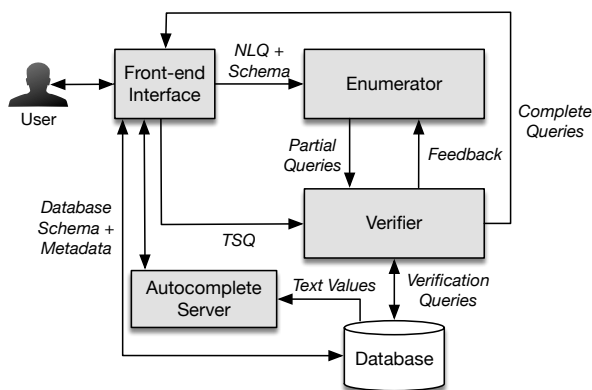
User

Front-end Interface

NLQ + Schema

Enumerator

Complete Queries

Partial Queries

Feedback

Database Schema + Metadata

TSQ

Verifier

Autocomplete Server

Text Values

Verification Queries

Database